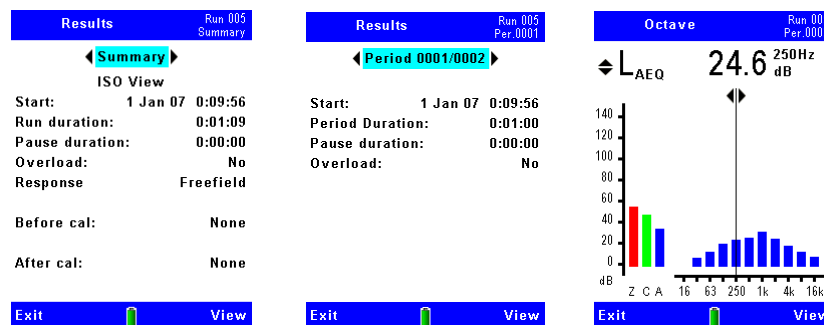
Results Run 005 Summary

Summary

ISO View

Start: 1 Jan 07 0:09:56
Run duration: 0:01:09
Pause duration: 0:00:00
Overload: No
Response Freefield

Before cal: None

After cal: None

Exit View

Results Run 005 Per.0001

Period 0001/0002

Start: 1 Jan 07 0:09:56
Period Duration: 0:01:00
Pause duration: 0:00:00
Overload: No

Exit View

Octave Run 00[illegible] Per.000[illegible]

$L_{AEQ}$ 24.6 250Hz dB

140
120
100
80
60
40
20
0
dB

Z C A 16 63 250 1k 4k 16k

Exit Vie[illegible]